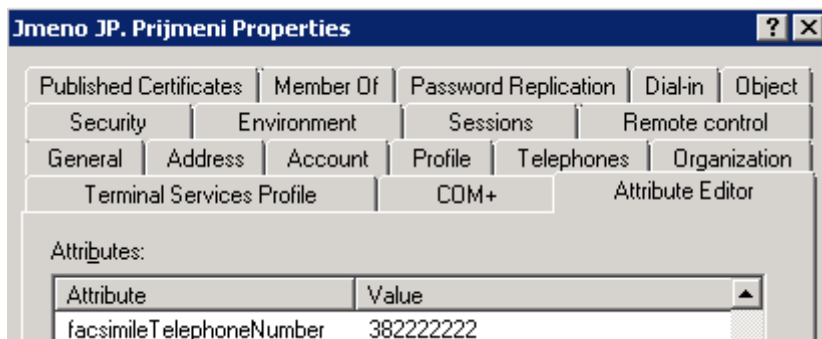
Jmeno JP. Prijmeni Properties

? X

Published Certificates | Member Of | Password Replication | Dial-in | Object

Security | Environment | Sessions | Remote control

General | Address | Account | Profile | Telephones | Organization

Terminal Services Profile | COM+ | Attribute Editor

Attributes:

| Attribute | Value |
|---|---|
| facsimileTelephoneNumber | 382222222 |